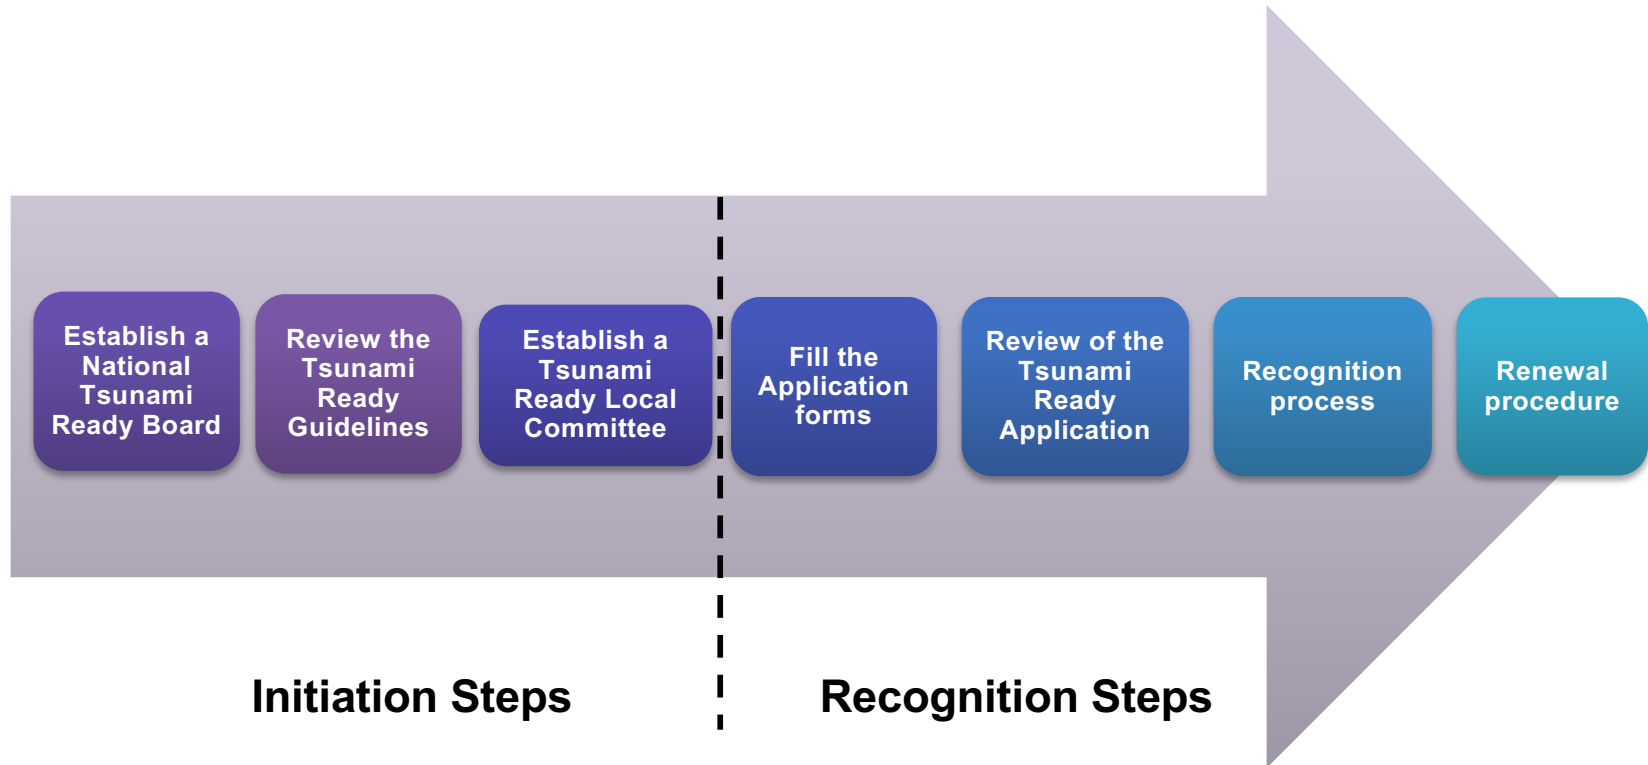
Establish a National Tsunami Ready Board

Review the Tsunami Ready Guidelines

Establish a Tsunami Ready Local Committee

Fill the Application forms

Review of the Tsunami Ready Application

Recognition process

Renewal procedure

Initiation Steps

Recognition Steps